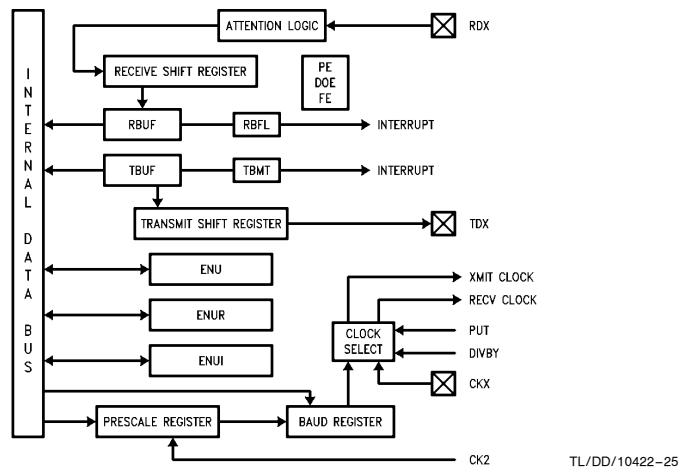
INTERNAL DATA BUS

ATTENTION LOGIC

RDX

RECEIVE SHIFT REGISTER

PE
DOE
FE

RBUF

RBFL

INTERRUPT

TBUF

TBMT

INTERRUPT

TRANSMIT SHIFT REGISTER

TDX

ENU

XMIT CLOCK

RECV CLOCK

ENUR

CLOCK SELECT

PUT

DIVBY

ENUI

CKX

PRESCALE REGISTER

BAUD REGISTER

CK2

TL/DD/10422–25